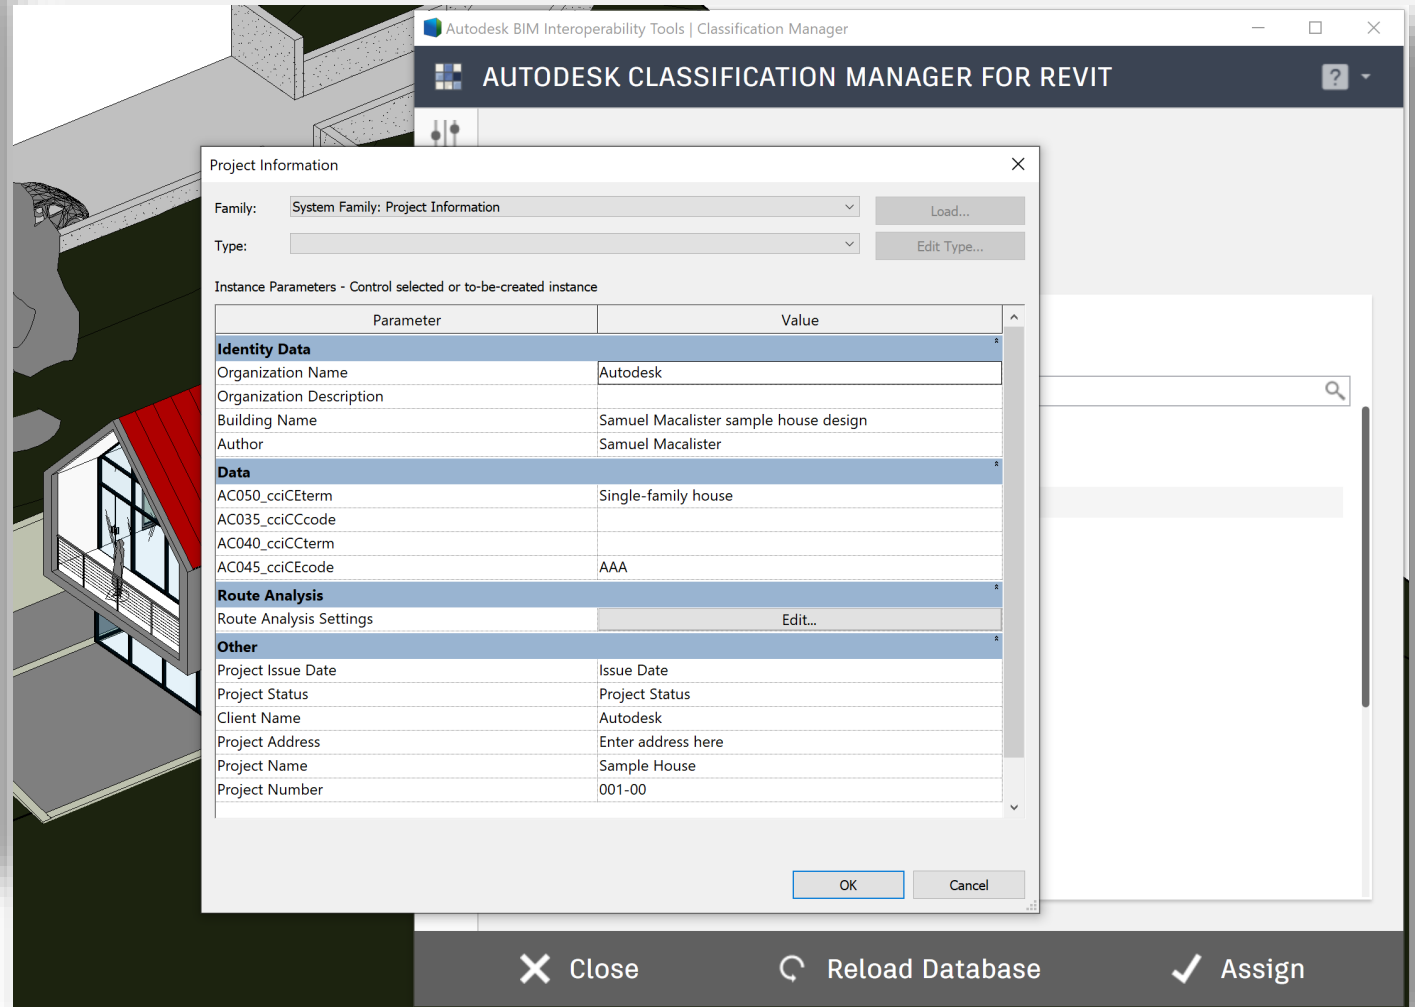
Autodesk BIM Interoperability Tools | Classification Manager

AUTODESK CLASSIFICATION MANAGER FOR REVIT

?

Project Information

Family: System Family: Project Information

Load...

Type:

Edit Type...

Instance Parameters - Control selected or to-be-created instance

| Parameter | Value |
|---|---|
| **Identity Data** | |
| Organization Name | Autodesk |
| Organization Description | |
| Building Name | Samuel Macalister sample house design |
| Author | Samuel Macalister |
| **Data** | |
| AC050_cciCEterm | Single-family house |
| AC035_cciCCcode | |
| AC040_cciCCterm | |
| AC045_cciCEcode | AAA |
| **Route Analysis** | |
| Route Analysis Settings | Edit... |
| **Other** | |
| Project Issue Date | Issue Date |
| Project Status | Project Status |
| Client Name | Autodesk |
| Project Address | Enter address here |
| Project Name | Sample House |
| Project Number | 001-00 |

OK

Cancel

Close

Reload Database

Assign